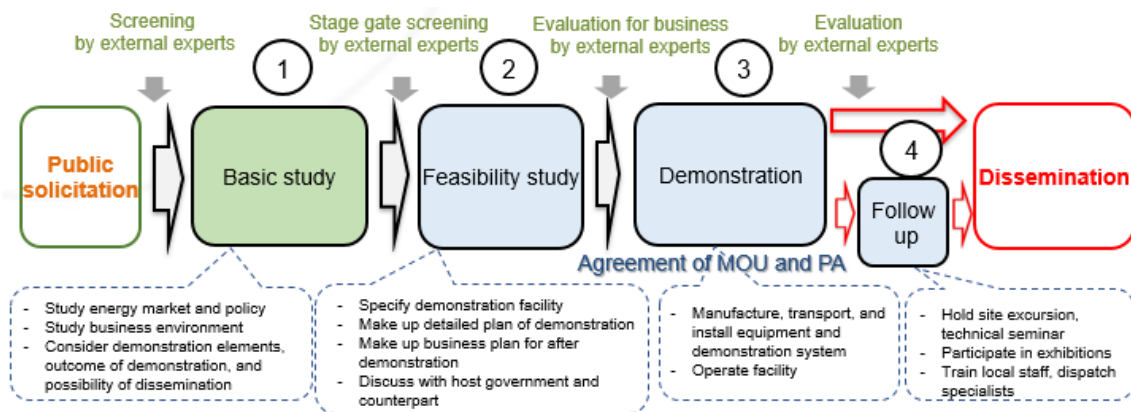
Screening by external experts

Stage gate screening by external experts

Evaluation for business by external experts

Evaluation by external experts

Public solicitation

1

Basic study

2

Feasibility study

3

Demonstration

4

Follow up

Dissemination

Agreement of MOU and PA

- Study energy market and policy
- Study business environment
- Consider demonstration elements, outcome of demonstration, and possibility of dissemination

- Specify demonstration facility
- Make up detailed plan of demonstration
- Make up business plan for after demonstration
- Discuss with host government and counterpart

- Manufacture, transport, and install equipment and demonstration system
- Operate facility

- Hold site excursion, technical seminar
- Participate in exhibitions
- Train local staff, dispatch specialists